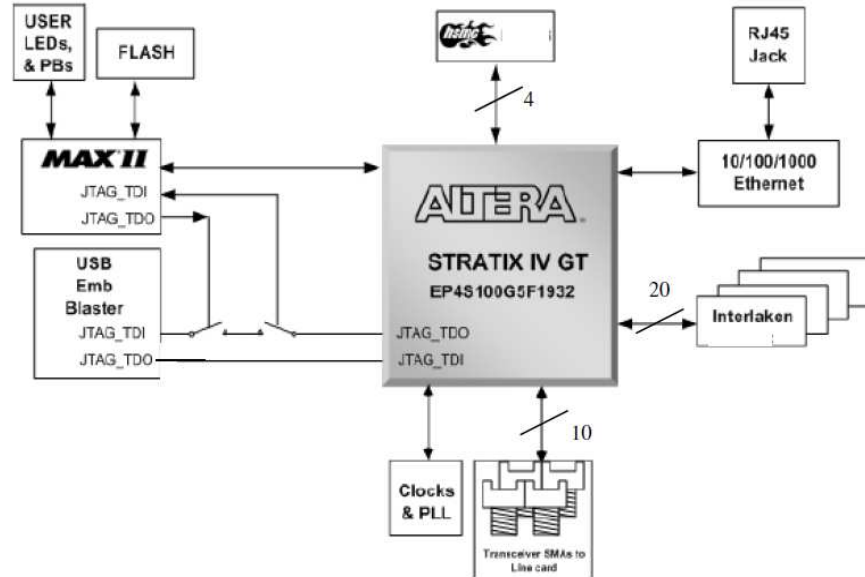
USER LEDs, & PBs

FLASH

hsmc

4

RJ45 Jack

MAX II

JTAG_TDI

JTAG_TDO

ALTERA

STRATIX IV GT

EP4S100G5F1932

10/100/1000 Ethernet

USB Emb Blaster

JTAG_TDI

JTAG_TDO

JTAG_TDO

JTAG_TDI

20

Interlaken

10

Clocks & PLL

Transceiver SMAs to Line card